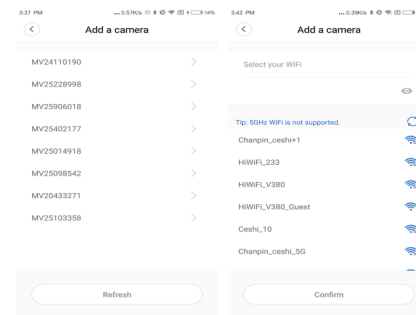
3:37 PM ... 0.57K/s 14%

<

Add a camera

MV24110190

MV25228998

MV25906018

MV25402177

MV25014918

MV25098542

MV20433271

MV25103358

Refresh

3:42 PM ... 0.39K/s

<

Add a camera

Select your WiFi

Tip: 5GHz WiFi is not supported.

Chanpin_ceshi+1

HiWiFi_233

HiWiFi_V380

HiWiFi_V380_Guest

Ceshi_10

Chanpin_ceshi_5G

Confirm